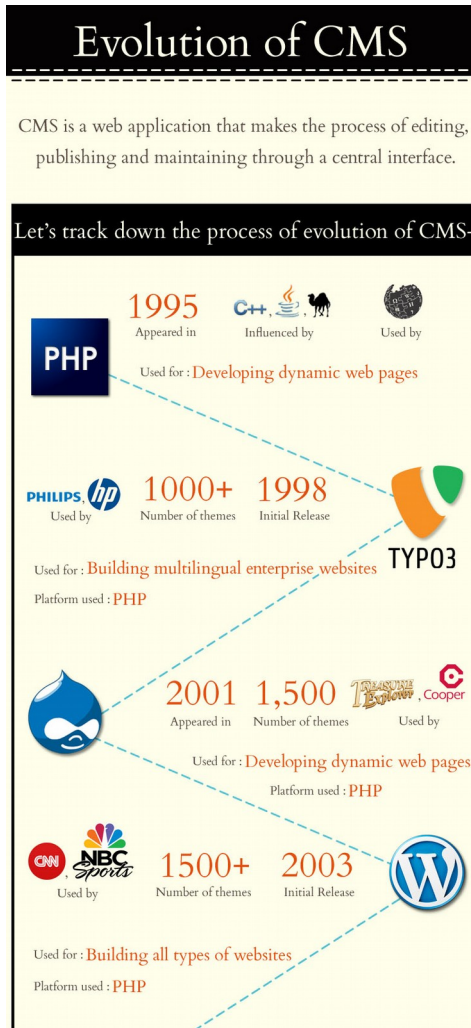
Evolution of CMS

CMS is a web application that makes the process of editing, publishing and maintaining through a central interface.

Let's track down the process of evolution of CMS-

PHP

1995
Appeared in

C++, 
Influenced by

Used by

Used for : Developing dynamic web pages

PHILIPS, hp
Used by

1000+
Number of themes

1998
Initial Release

TYPO3

Used for : Building multilingual enterprise websites

Platform used : PHP

2001
Appeared in

1,500
Number of themes

Treasure Explorer, Cooper
Used by

Used for : Developing dynamic web pages

Platform used : PHP

CNN, NBC Sports
Used by

1500+
Number of themes

2003
Initial Release

Used for : Building all types of websites

Platform used : PHP